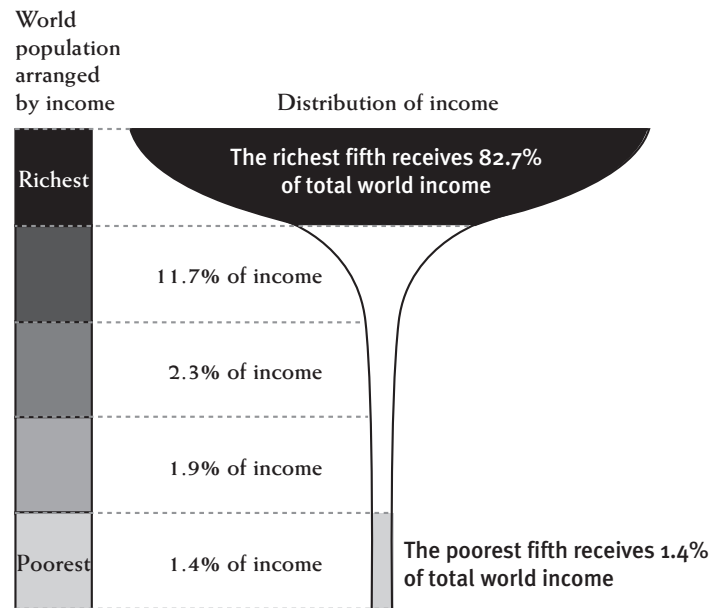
World population arranged by income

Distribution of income

Richest

The richest fifth receives 82.7% of total world income

11.7% of income

2.3% of income

1.9% of income

Poorest

1.4% of income

The poorest fifth receives 1.4% of total world income